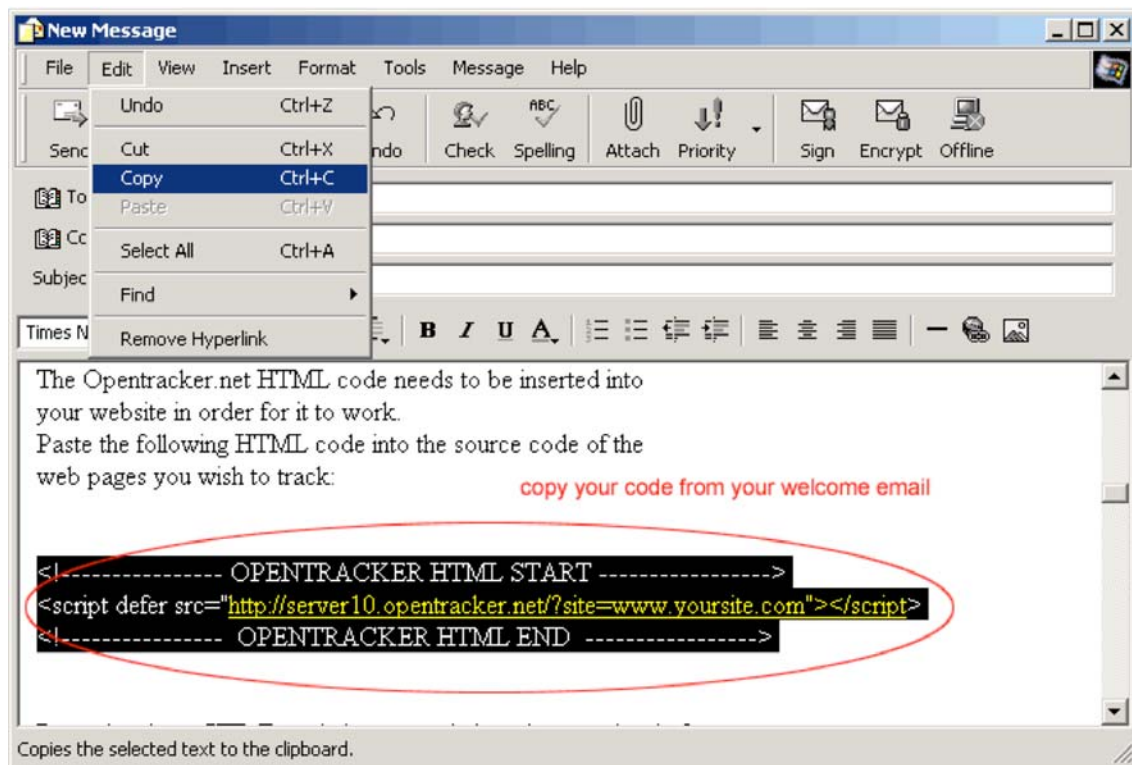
New Message

File Edit View Insert Format Tools Message Help

Undo Ctrl+Z
Cut Ctrl+X
Copy Ctrl+C
Paste Ctrl+V
Select All Ctrl+A
Find
Remove Hyperlink

Senc ndo Check Spelling Attach Priority Sign Encrypt Offline

To
Cc
Subjec

Times N

B I U A

The Opentracker.net HTML code needs to be inserted into your website in order for it to work.
Paste the following HTML code into the source code of the web pages you wish to track:

copy your code from your welcome email

<!--------------- OPENTRACKER HTML START ----------------->
<script defer src="http://server10.opentracker.net/?site=www.yoursite.com"></script>
<!--------------- OPENTRACKER HTML END ----------------->

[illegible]

Copies the selected text to the clipboard.